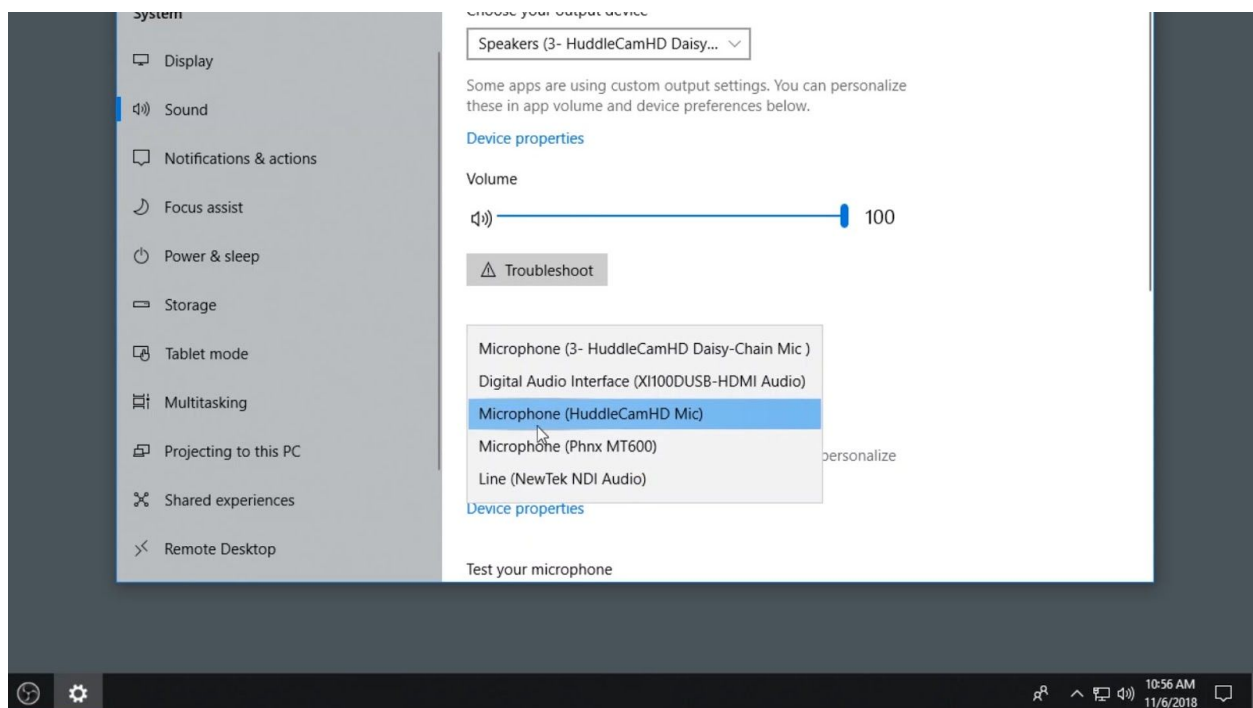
System

Display

Sound

Notifications & actions

Focus assist

Power & sleep

Storage

Tablet mode

Multitasking

Projecting to this PC

Shared experiences

Remote Desktop

Choose your output device

Speakers (3- HuddleCamHD Daisy...

Some apps are using custom output settings. You can personalize these in app volume and device preferences below.

Device properties

Volume

100

Troubleshoot

Microphone (3- HuddleCamHD Daisy-Chain Mic )

Digital Audio Interface (XI100DUSB-HDMI Audio)

Microphone (HuddleCamHD Mic)

Microphone (Phnx MT600)

Line (NewTek NDI Audio)

personalize

Device properties

Test your microphone

10:56 AM
11/6/2018